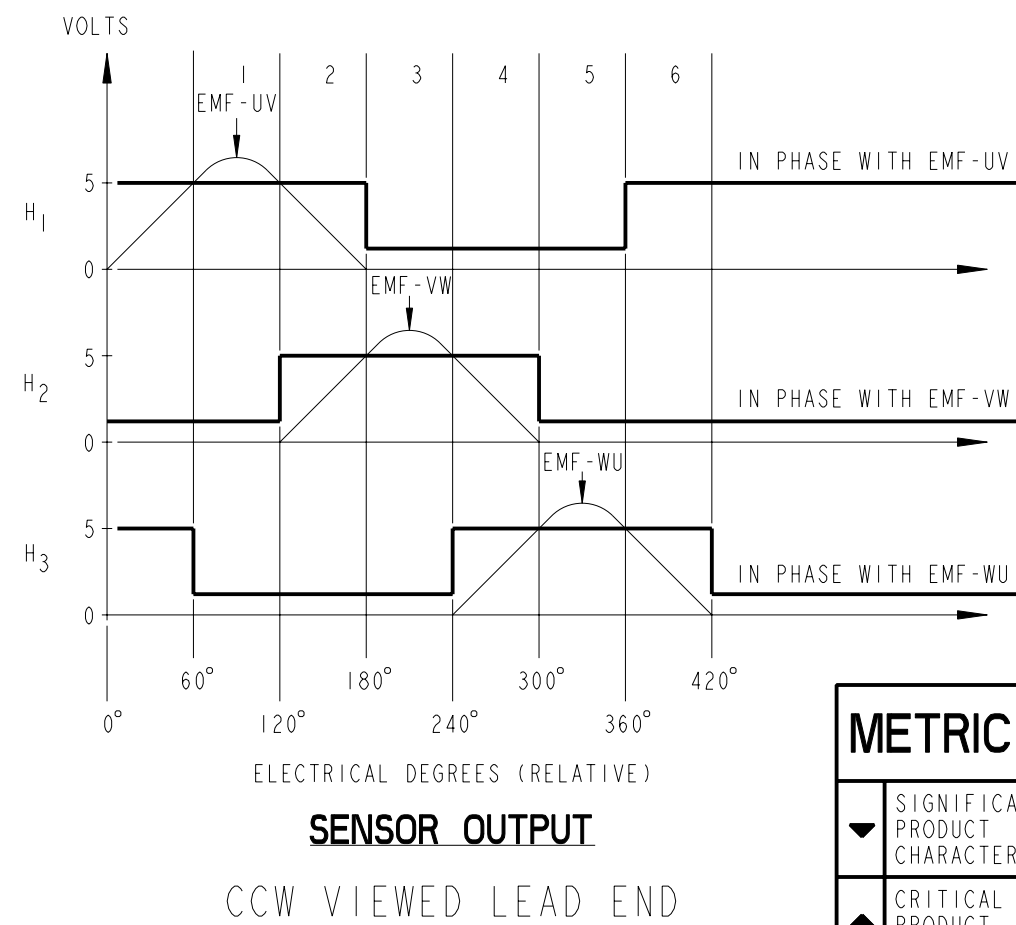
VOLTS

1 2 3 4 5 6

EMF-UV

IN PHASE WITH EMF-UV

5

$H_1$

0

EMF-VW

5

$H_2$

IN PHASE WITH EMF-VW

0

EMF-WU

5

$H_3$

IN PHASE WITH EMF-WU

0

60° 180° 300° 420°

0° 120° 240° 360°

ELECTRICAL DEGREES (RELATIVE)

SENSOR OUTPUT

CCW VIEWED LEAD END

METRIC

SIGNIFICA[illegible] PRODUCT CHARACTER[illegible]

CRITICAL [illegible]